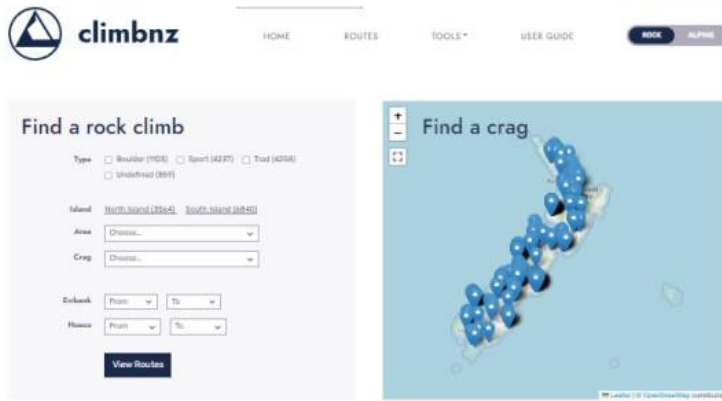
climbnz

HOME ROUTES TOOLS▾ USER GUIDE ROCK ALPINE

Find a rock climb

Type Boulder (1103) Sport (4237) Trad (4258) Undefined (869)

Island North Island (3564) South Island (6840)

Area Choose...

Crag Choose...

Ewbank From To

Hueco From To

View Routes

+
−

Find a crag

Leaflet | © OpenStreetMap contributors